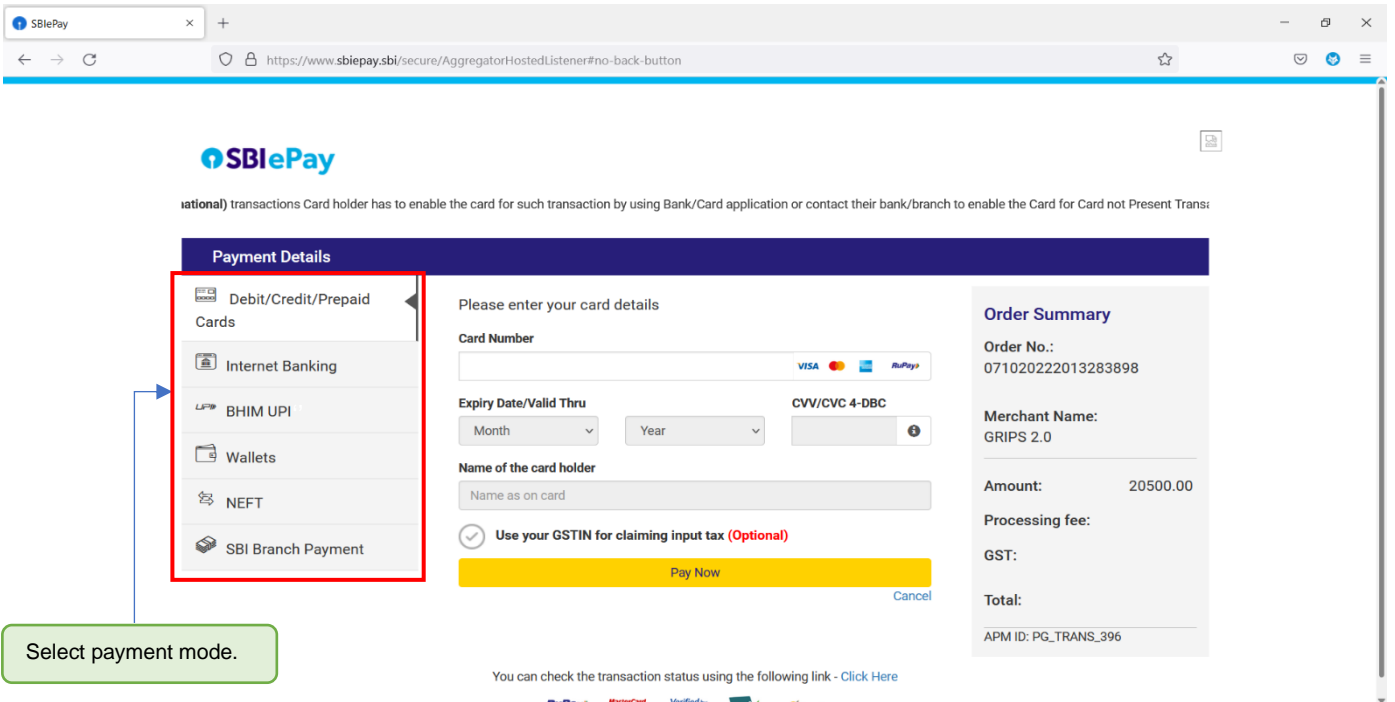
SBIePay

https://www.sbiepay.sbi/secure/AggregatorHostedListener#no-back-button

SBIePay

ıational) transactions Card holder has to enable the card for such transaction by using Bank/Card application or contact their bank/branch to enable the Card for Card not Present Transa

Payment Details

Debit/Credit/Prepaid Cards

Internet Banking

BHIM UPI

Wallets

NEFT

SBI Branch Payment

Please enter your card details

Card Number

VISA RuPay

Expiry Date/Valid Thru

Month

Year

CVV/CVC 4-DBC

Name of the card holder

Name as on card

Use your GSTIN for claiming input tax (Optional)

Pay Now

Cancel

Order Summary

Order No.:
07102022013283898

Merchant Name:
GRIPS 2.0

Amount: 20500.00

Processing fee:

GST:

Total:

APM ID: PG_TRANS_396

Select payment mode.

You can check the transaction status using the following link - Click Here